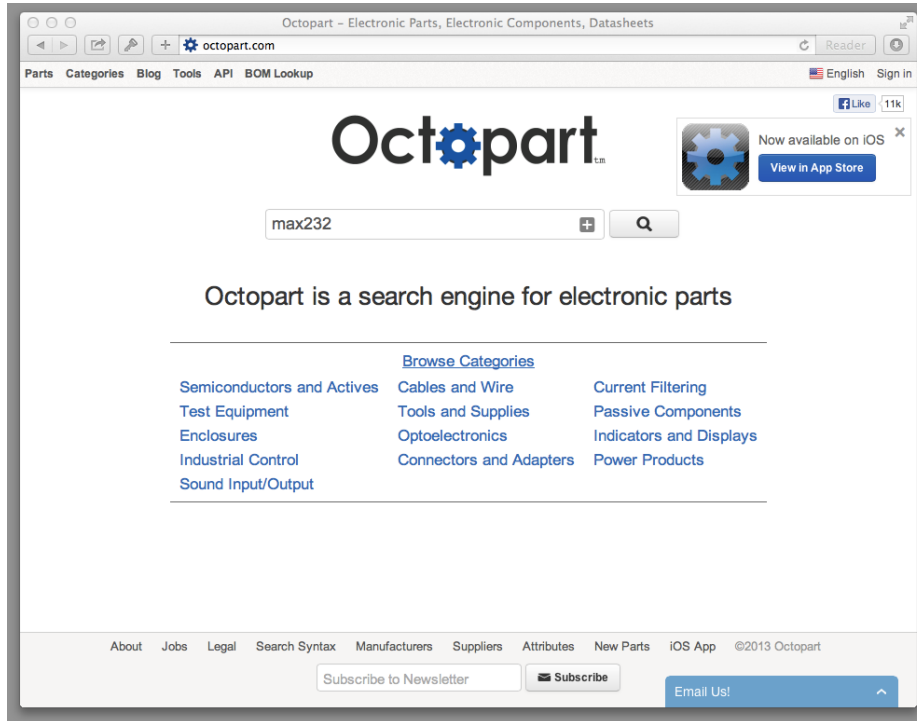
Octopart - Electronic Parts, Electronic Components, Datasheets

octopart.com

Reader

Parts Categories Blog Tools API BOM Lookup

English Sign in

Like 11k

Octopart tm

Now available on iOS

View in App Store

max232

Octopart is a search engine for electronic parts

Browse Categories

| | | |
|---|---|---|
| Semiconductors and Actives | Cables and Wire | Current Filtering |
| Test Equipment | Tools and Supplies | Passive Components |
| Enclosures | Optoelectronics | Indicators and Displays |
| Industrial Control | Connectors and Adapters | Power Products |
| Sound Input/Output | | |

About Jobs Legal Search Syntax Manufacturers Suppliers Attributes New Parts iOS App ©2013 Octopart

Subscribe to Newsletter

Subscribe

Email Us!